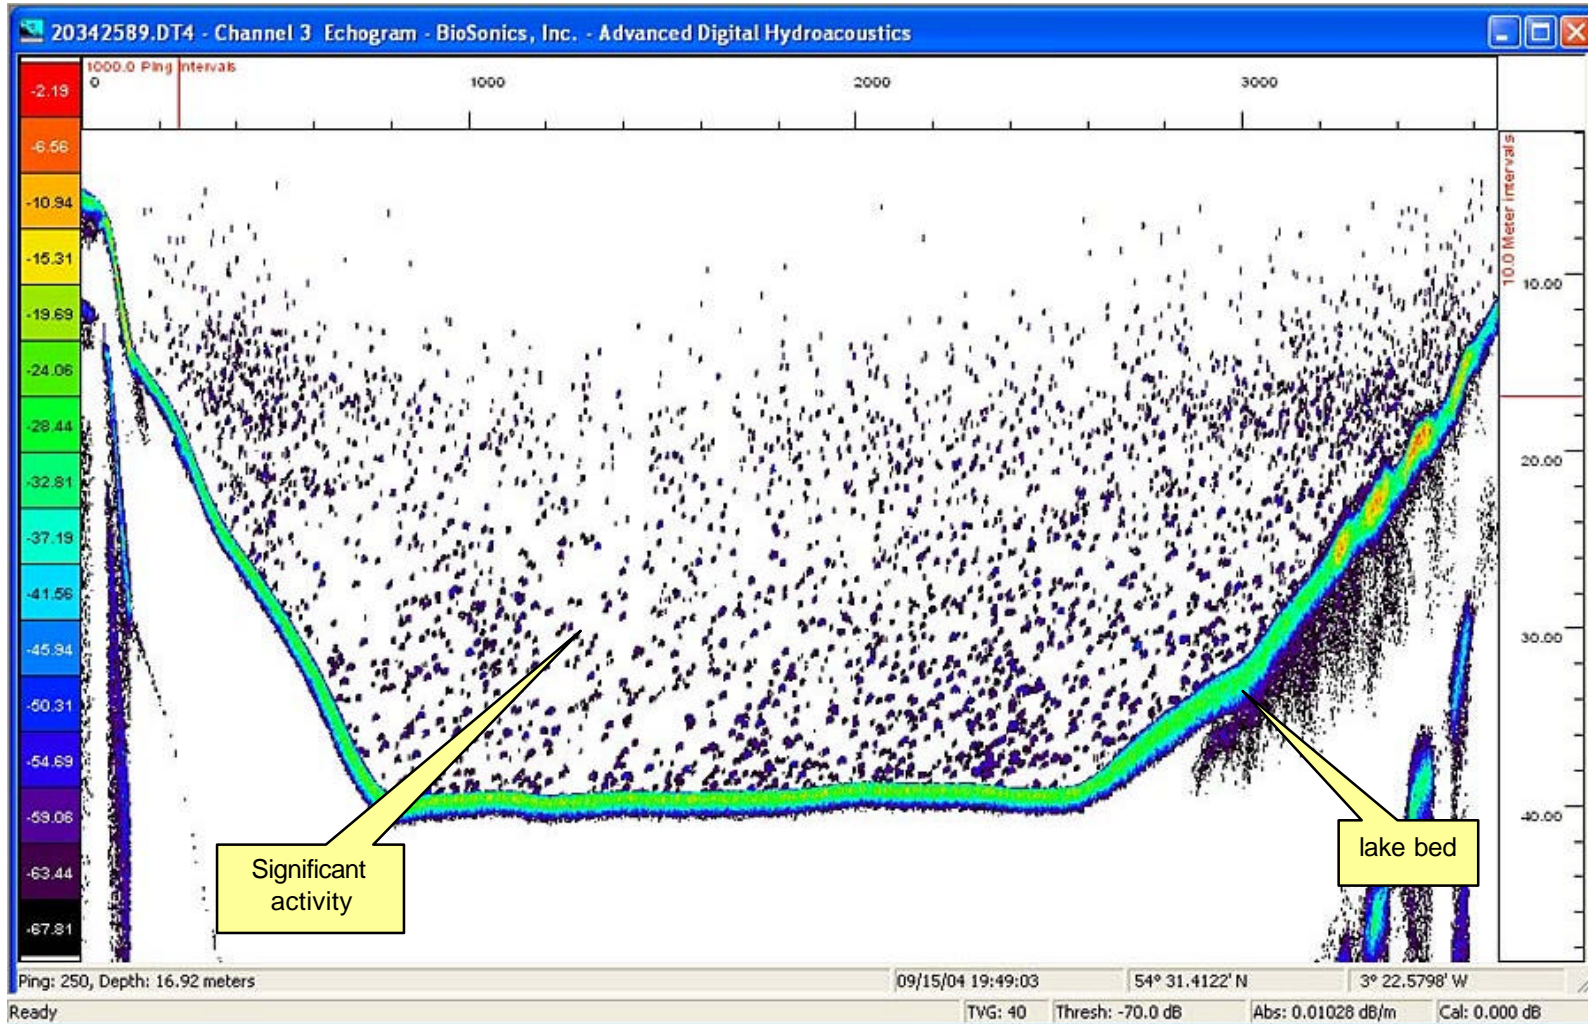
20342589.DT4 - Channel 3 Echogram - BioSonics, Inc. - Advanced Digital Hydroacoustics

-2.19
-6.56
-10.94
-15.31
-19.69
-24.06
-28.44
-32.81
-37.19
-41.56
-45.94
-50.31
-54.69
-59.06
-63.44
-67.81

1000.0 Ping Intervals
0
1000
2000
3000

10.0 Meter Intervals
10.00
20.00
30.00
40.00

Significant activity

lake bed

Ping: 250, Depth: 16.92 meters
09/15/04 19:49:03
54° 31.4122' N
3° 22.5798' W

Ready
TVG: 40
Thresh: -70.0 dB
Abs: 0.01028 dB/m
Cal: 0.000 dB